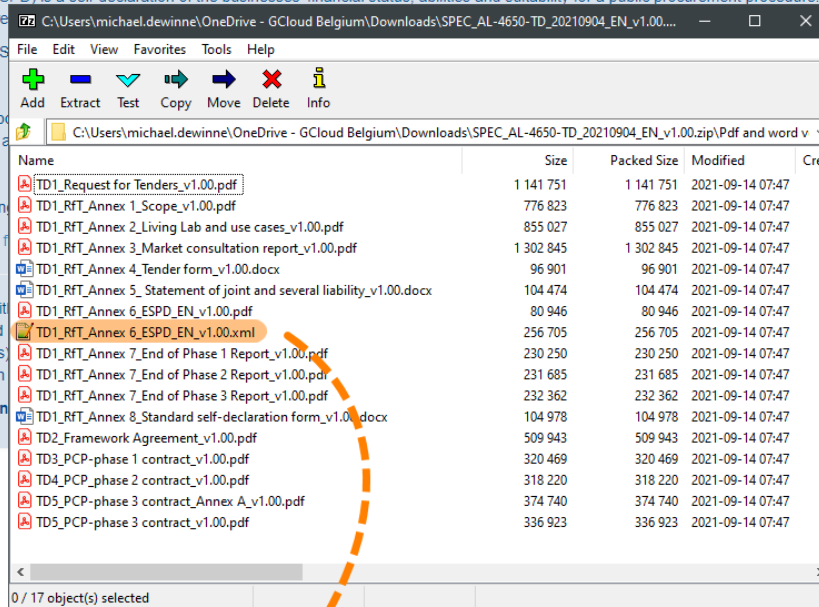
C:\Users\michael.dewinne\OneDrive - GCloud Belgium\Downloads\SPEC_AL-4650-TD_20210904_EN_v1.00.

File Edit View Favorites Tools Help

Add Extract Test Copy Move Delete Info

C:\Users\michael.dewinne\OneDrive - GCloud Belgium\Downloads\SPEC_AL-4650-TD_20210904_EN_v1.00.zip\Pdf and word v

| Name | Size | Packed Size | Modified | Cr |
|---|---|---|---|---|
| TD1_Request for Tenders_v1.00.pdf | 1 141 751 | 1 141 751 | 2021-09-14 07:47 | |
| TD1_RfT_Annex 1_Scope_v1.00.pdf | 776 823 | 776 823 | 2021-09-14 07:47 | |
| TD1_RfT_Annex 2_Living Lab and use cases_v1.00.pdf | 855 027 | 855 027 | 2021-09-14 07:47 | |
| TD1_RfT_Annex 3_Market consultation report_v1.00.pdf | 1 302 845 | 1 302 845 | 2021-09-14 07:47 | |
| TD1_RfT_Annex 4_Tender form_v1.00.docx | 96 901 | 96 901 | 2021-09-14 07:47 | |
| TD1_RfT_Annex 5_ Statement of joint and several liability_v1.00.docx | 104 474 | 104 474 | 2021-09-14 07:47 | |
| TD1_RfT_Annex 6_ESPD_EN_v1.00.pdf | 80 946 | 80 946 | 2021-09-14 07:47 | |
| TD1_RfT_Annex 6_ESPD_EN_v1.00.xml | 256 705 | 256 705 | 2021-09-14 07:47 | |
| TD1_RfT_Annex 7_End of Phase 1 Report_v1.00.pdf | 230 250 | 230 250 | 2021-09-14 07:47 | |
| TD1_RfT_Annex 7_End of Phase 2 Report_v1.00.pdf | 231 685 | 231 685 | 2021-09-14 07:47 | |
| TD1_RfT_Annex 7_End of Phase 3 Report_v1.00.pdf | 232 362 | 232 362 | 2021-09-14 07:47 | |
| TD1_RfT_Annex 8_Standard self-declaration form_v1.00.docx | 104 978 | 104 978 | 2021-09-14 07:47 | |
| TD2_Framework Agreement_v1.00.pdf | 509 943 | 509 943 | 2021-09-14 07:47 | |
| TD3_PCP-phase 1 contract_v1.00.pdf | 320 469 | 320 469 | 2021-09-14 07:47 | |
| TD4_PCP_phase 2 contract_v1.00.pdf | 318 220 | 318 220 | 2021-09-14 07:47 | |
| TD5_PCP-phase 3 contract_Annex A_v1.00.pdf | 374 740 | 374 740 | 2021-09-14 07:47 | |
| TD5_PCP-phase 3 contract_v1.00.pdf | 336 923 | 336 923 | 2021-09-14 07:47 | |

0 / 17 object(s) selected